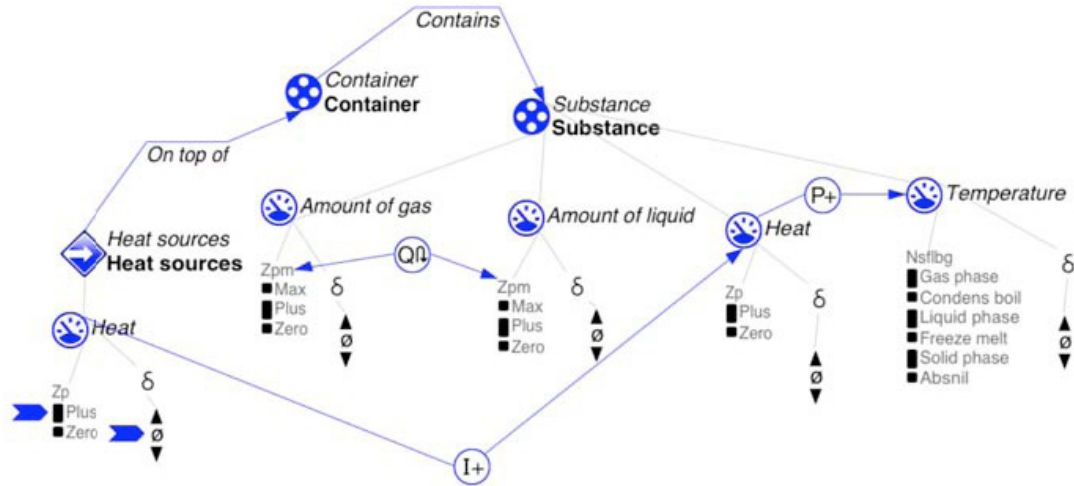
Contains

Container
Container

Substance
Substance

On top of

Amount of gas

Amount of liquid

P+

Temperature

Heat

QΩ

Heat sources
Heat sources

Zpm
Max
Plus
Zero

δ
ø

Zpm
Max
Plus
Zero

δ
ø

Zp
Plus
Zero

δ
ø

Nsflbg
Gas phase
Condens boil
Liquid phase
Freeze melt
Solid phase
Absnil

δ
ø

Heat

Zp
Plus
Zero

δ
ø

I+